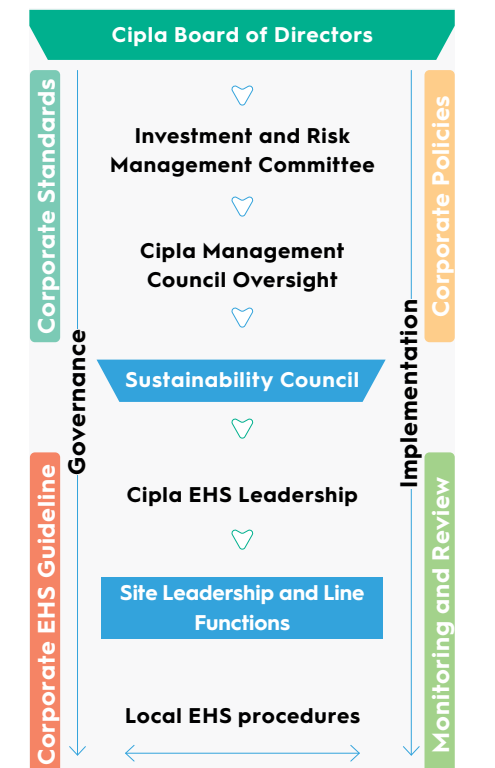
Cipla Board of Directors

Corporate Standards

Corporate Policies

Investment and Risk Management Committee

Cipla Management Council Oversight

Governance

Implementation

Sustainability Council

Cipla EHS Leadership

Corporate EHS Guideline

Monitoring and Review

Site Leadership and Line Functions

Local EHS procedures